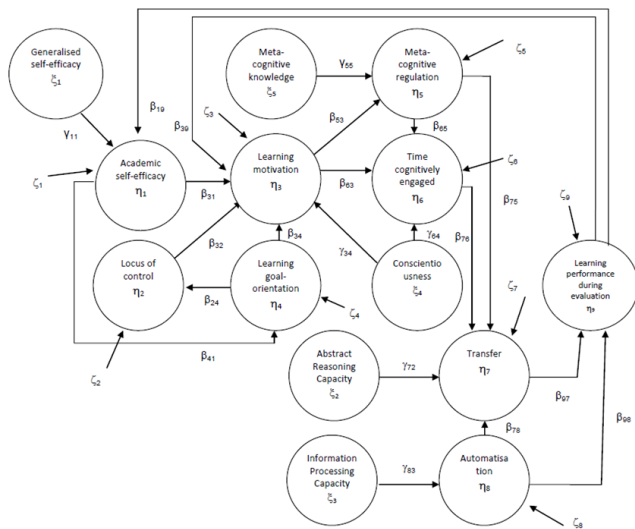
Generalised self-efficacy $\xi_1$

$\gamma_{11}$

$\beta_{19}$

$\beta_{39}$

$\zeta_3$

Meta-cognitive knowledge $\xi_5$

$\gamma_{55}$

Meta-cognitive regulation $\eta_5$

$\zeta_5$

$\zeta_1$

Academic self-efficacy $\eta_1$

$\beta_{31}$

Learning motivation $\eta_3$

$\beta_{53}$

$\beta_{65}$

$\beta_{63}$

Time cognitively engaged $\eta_6$

$\zeta_6$

$\beta_{75}$

$\zeta_9$

$\beta_{32}$

$\beta_{34}$

$\gamma_{64}$

$\beta_{76}$

Locus of control $\eta_2$

$\beta_{24}$

Learning goal-orientation $\eta_4$

$\gamma_{34}$

Conscientiousness $\xi_4$

Learning performance during evaluation $\eta_9$

$\zeta_4$

$\zeta_7$

$\zeta_2$

$\beta_{41}$

Abstract Reasoning Capacity $\xi_2$

$\gamma_{72}$

Transfer $\eta_7$

$\beta_{97}$

$\beta_{78}$

$\beta_{98}$

Information Processing Capacity $\xi_3$

$\gamma_{83}$

Automatisation $\eta_8$

$\zeta_8$